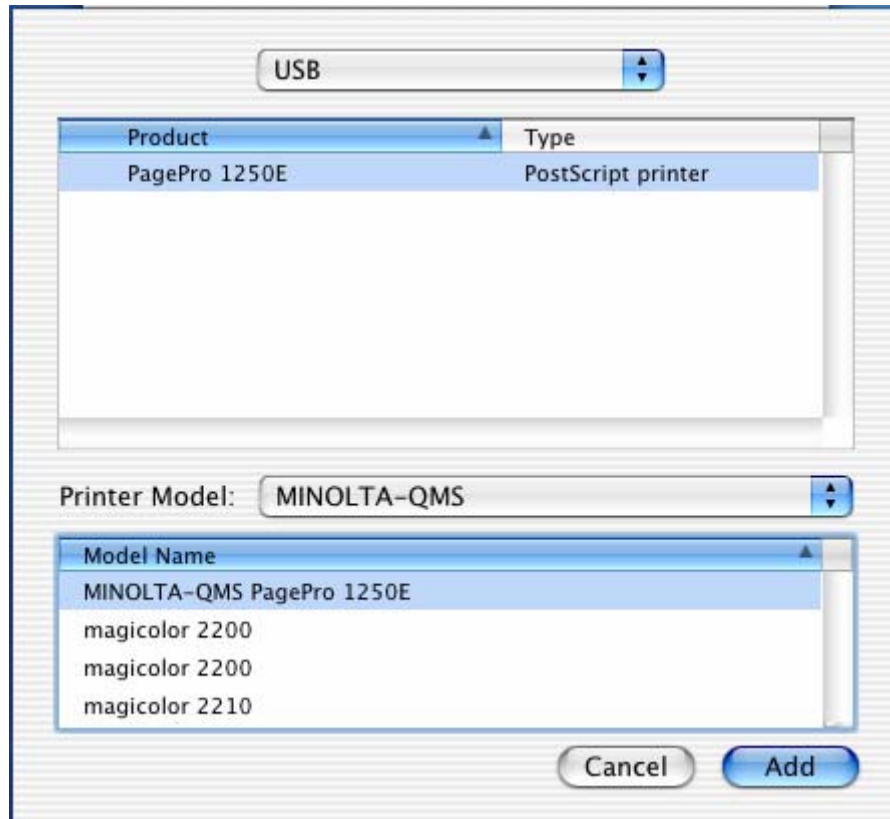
USB

| Product | Type |
|---|---|
| PagePro 1250E | PostScript printer |

Printer Model: MINOLTA-QMS

| Model Name |
|---|
| MINOLTA-QMS PagePro 1250E |
| magicolor 2200 |
| magicolor 2200 |
| magicolor 2210 |

Cancel Add